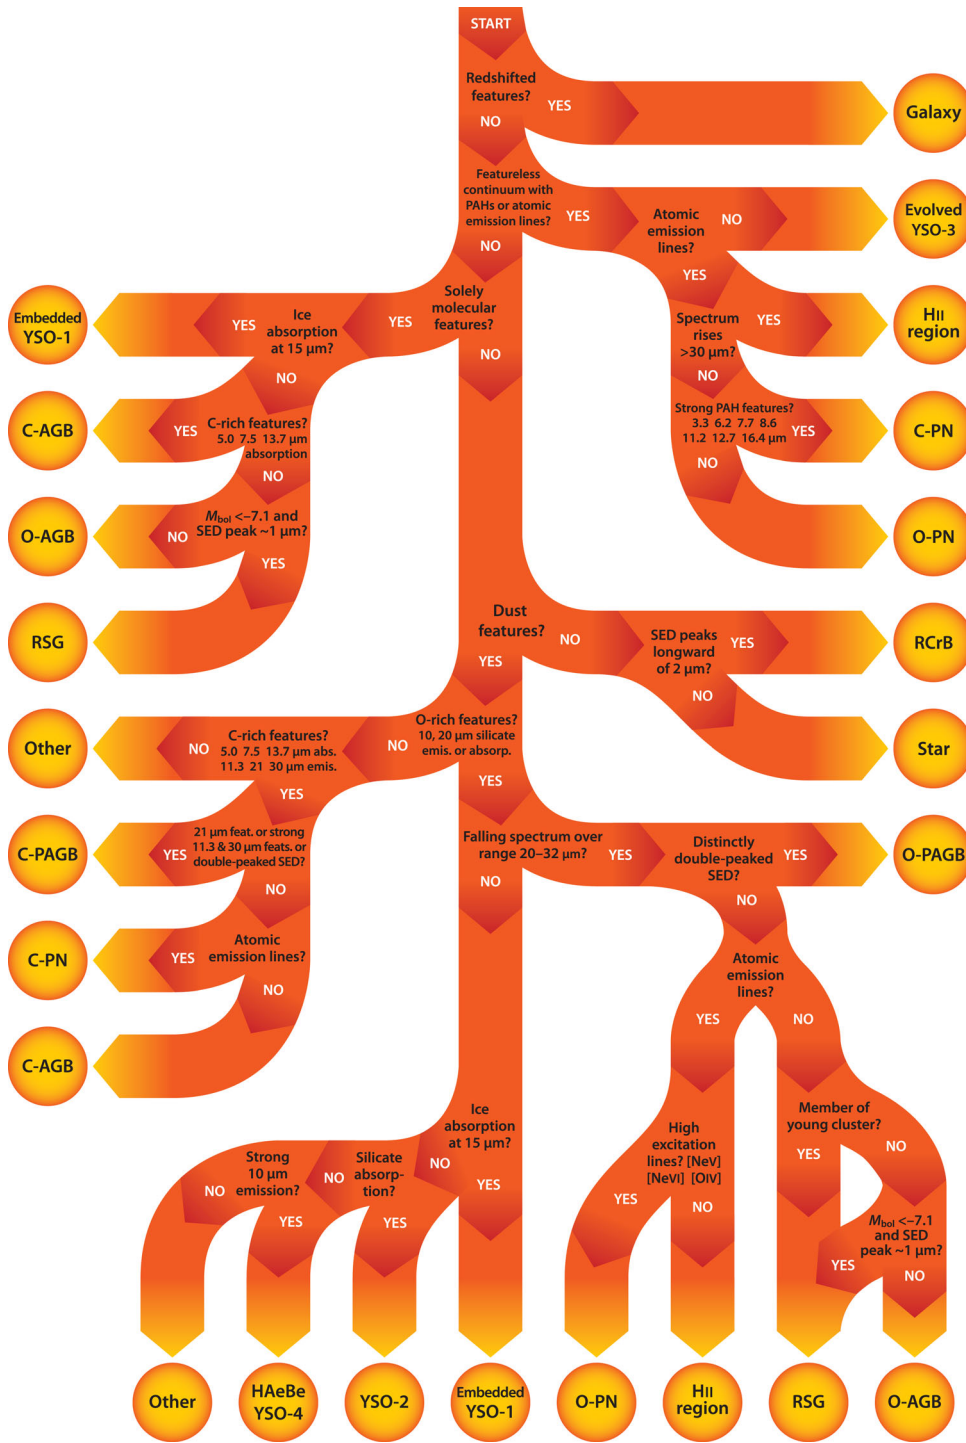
START

Redshifted features?
YES
NO
Galaxy

Featureless continuum with PAHs or atomic emission lines?
YES
NO

Atomic emission lines?
NO
YES
Evolved YSO-3

Spectrum rises >30 μm?
YES
NO
HII region

Strong PAH features? 3.3 6.2 7.7 8.6 11.2 12.7 16.4 μm
YES
NO
C-PN

O-PN

Solely molecular features?
YES
NO

Ice absorption at 15 μm?
YES
NO
Embedded YSO-1

C-rich features? 5.0 7.5 13.7 μm absorption
YES
NO
C-AGB

$M_{bol}$ <−7.1 and SED peak ~1 μm?
NO
YES
O-AGB

RSG

Dust features?
NO
YES

SED peaks longward of 2 μm?
YES
NO
RCrB

Star

O-rich features? 10, 20 μm silicate emis. or absorp.
NO
YES

C-rich features? 5.0 7.5 13.7 μm abs. 11.3 21 30 μm emis.
NO
YES
Other

21 μm feat. or strong 11.3 & 30 μm feats. or double-peaked SED?
YES
NO
C-PAGB

Atomic emission lines?
YES
NO
C-PN

C-AGB

Falling spectrum over range 20–32 μm?
YES
NO

Distinctly double-peaked SED?
YES
NO
O-PAGB

Atomic emission lines?
YES
NO

High excitation lines? [NeV] [NeVI] [OIV]
YES
NO

Member of young cluster?
YES
NO

$M_{bol}$ <−7.1 and SED peak ~1 μm?
YES
NO

Ice absorption at 15 μm?
NO
YES

Silicate absorption?
NO
YES

Strong 10 μm emission?
NO
YES

Other
HAeBe YSO-4
YSO-2
Embedded YSO-1
O-PN
HII region
RSG
O-AGB